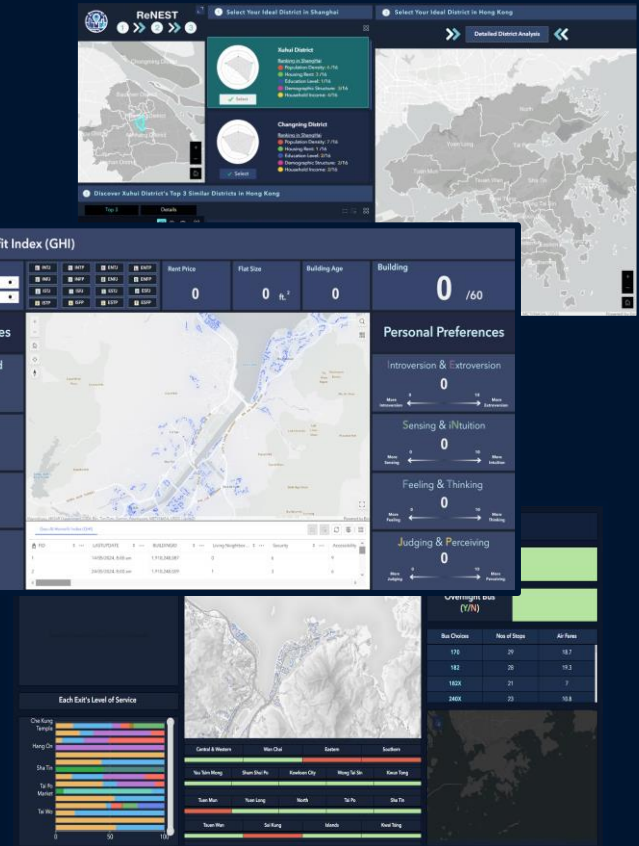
ReNEST
1 2 3
Select Your Ideal District in Shanghai
Select Your Ideal District in Hong Kong
Detailed District Analysis
Xuhui District
Rankings in Shanghai
Population Density: 1/16
Housing Rent: 3/16
Education Level: 1/16
Demographic Structure: 3/16
Household Income: 2/16
Select
Changning District
Rankings in Shanghai
Population Density: 7/16
Housing Rent: 1/16
Education Level: 2/16
Demographic Structure: 2/16
Household Income: 3/16
Select
Discover Xuhui District's Top 3 Similar Districts in Hong Kong
Top 3
Details

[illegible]fit Index (GHI)
INTJ INTP ENTJ ENTP
INFJ INFP ENFJ ENFP
ISTJ ISFJ ESTJ ESFJ
ISTP ISFP ESTP ESFP
Rent Price
0
Flat Size
0 ft.$^2$
Building Age
0
Building
0 /60
Personal Preferences
Introversion & Extroversion
0
0 10
More Introversion
More Extroversion
Sensing & iNtuition
0
0 10
More Sensing
More Intuition
Feeling & Thinking
0
0 10
More Feeling
More Thinking
Judging & Perceiving
0
0 10
More Judging
More Perceiving
Class-fit Household Index (GHI)
FID
LASTUPDATE
BUILDINGID
Living Neighbors
Security
Accessibility
1
14/05/2024, 9:00 am
1,715,380,087
1
2
4
2
24/05/2024, 9:00 am
1,715,380,097
1
3
4
Overnight Bus (Y/N)
Bus Choices
Nos of Stops
Air-Fares
170
29
18.7
182
28
19.3
182X
21
7
240X
23
10.8
Each Exit's Level of Service
Che Kung Temple
Heng On
Sha Tin
Tai Po Market
Tai Wo
0
50
100
Central & Western
Wan Chai
Eastern
Southern
Yau Tsim Mong
Sham Shui Po
Kowloon City
Wong Tai Sin
Kwun Tong
Tuen Mun
Yuen Long
North
Tai Po
Sha Tin
Tsuen Wan
Sai Kung
Islands
Kwai Tsing